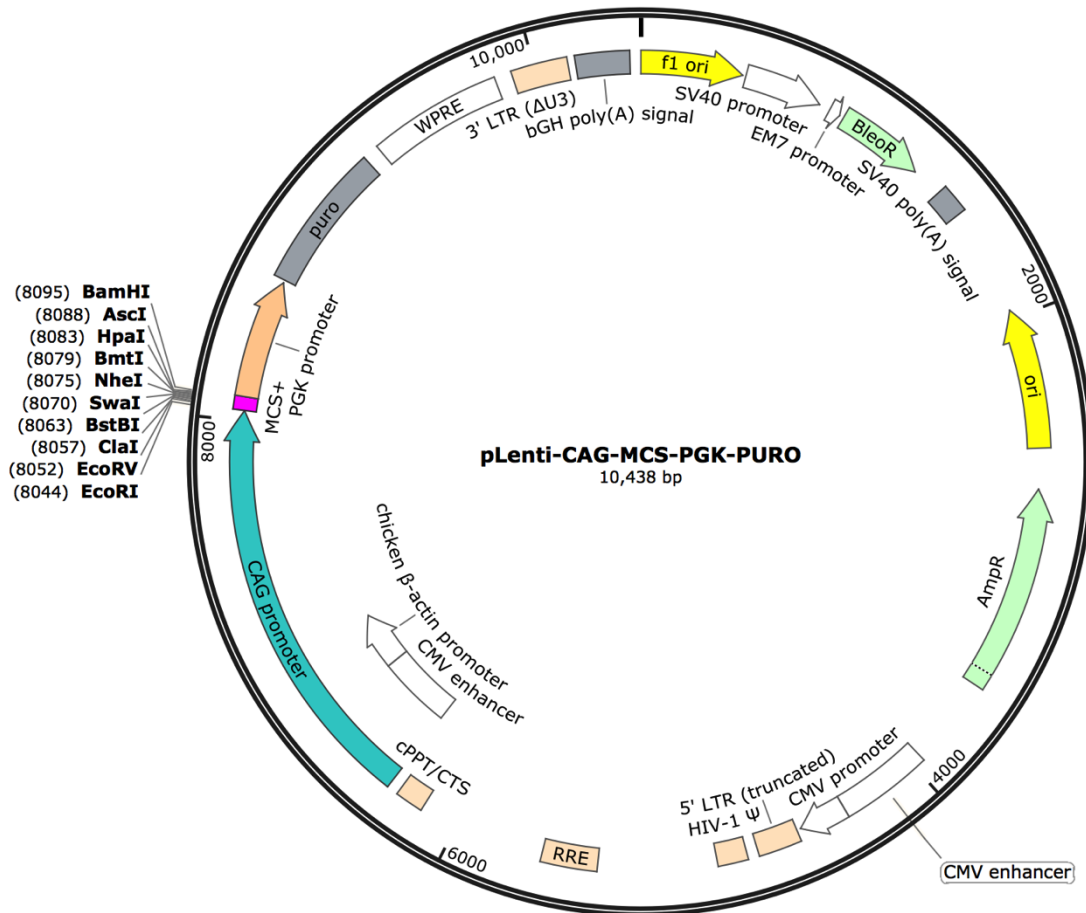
pLenti-CAG-MCS-PGK-PURO
10,438 bp

10,000
f1 ori
SV40 promoter
EM7 promoter
BleoR
SV40 poly(A) signal
2000
ori
AmpR
4000
CMV enhancer
CMV promoter
5' LTR (truncated)
HIV-1 Ψ
RRE
6000
cPPT/CTS
CAG promoter
CMV enhancer
chicken β-actin promoter
8000
MCS+
PGK promoter
puro
WPRE
3' LTR (ΔU3)
bGH poly(A) signal

(8095) BamHI
(8088) AscI
(8083) HpaI
(8079) BmtI
(8075) NheI
(8070) SwaI
(8063) BstBI
(8057) ClaI
(8052) EcoRV
(8044) EcoRI